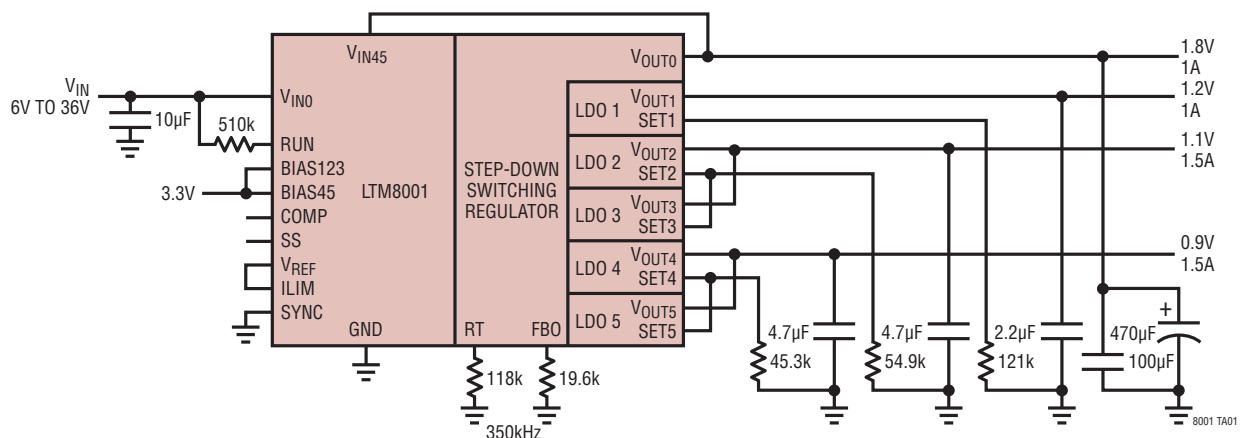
$V_{IN45}$

$V_{OUT0}$

1.8V
1A

$V_{IN}$
6V TO 36V

10µF

$V_{IN0}$

510k

RUN

BIAS123

3.3V

BIAS45

LTM8001

COMP

SS

$V_{REF}$

ILIM

SYNC

GND

STEP-DOWN
SWITCHING
REGULATOR

RT

FBO

LDO 1
$V_{OUT1}$
SET1

1.2V
1A

LDO 2
$V_{OUT2}$
SET2

1.1V
1.5A

LDO 3
$V_{OUT3}$
SET3

LDO 4
$V_{OUT4}$
SET4

0.9V
1.5A

LDO 5
$V_{OUT5}$
SET5

4.7µF

45.3k

4.7µF

54.9k

2.2µF

121k

470µF

100µF

118k

19.6k

350kHz

8001 TA01